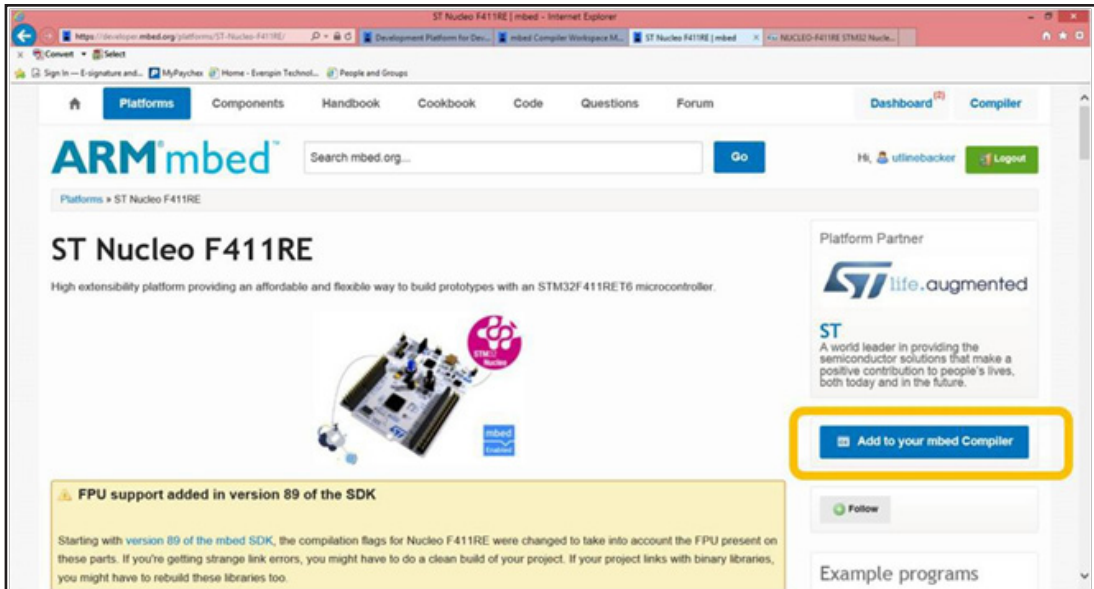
ST Nucleo F411RE | mbed - Internet Explorer

https://developer.mbed.org/platforms/ST-Nucleo-F411RE/

Development Platform for Dev... | mbed Compiler Workspace M... | ST Nucleo F411RE | mbed | NUCLEO-F411RE STM32 Nucle...

Convert | Select

Sign In — E-signature and... | MyPaychex | Home - Everspin Technol... | People and Groups

Platforms | Components | Handbook | Cookbook | Code | Questions | Forum | Dashboard$^{(2)}$ | Compiler

ARM mbed

Search mbed.org... | Go

Hi, ullinebacker | Logout

Platforms » ST Nucleo F411RE

ST Nucleo F411RE

High extensibility platform providing an affordable and flexible way to build prototypes with an STM32F411RET6 microcontroller.

STM32 Nucleo

mbed Enabled

FPU support added in version 89 of the SDK

Starting with version 89 of the mbed SDK, the compilation flags for Nucleo F411RE were changed to take into account the FPU present on these parts. If you're getting strange link errors, you might have to do a clean build of your project. If your project links with binary libraries, you might have to rebuild these libraries too.

Platform Partner

life.augmented

ST

A world leader in providing the semiconductor solutions that make a positive contribution to people's lives, both today and in the future.

Add to your mbed Compiler

Follow

Example programs